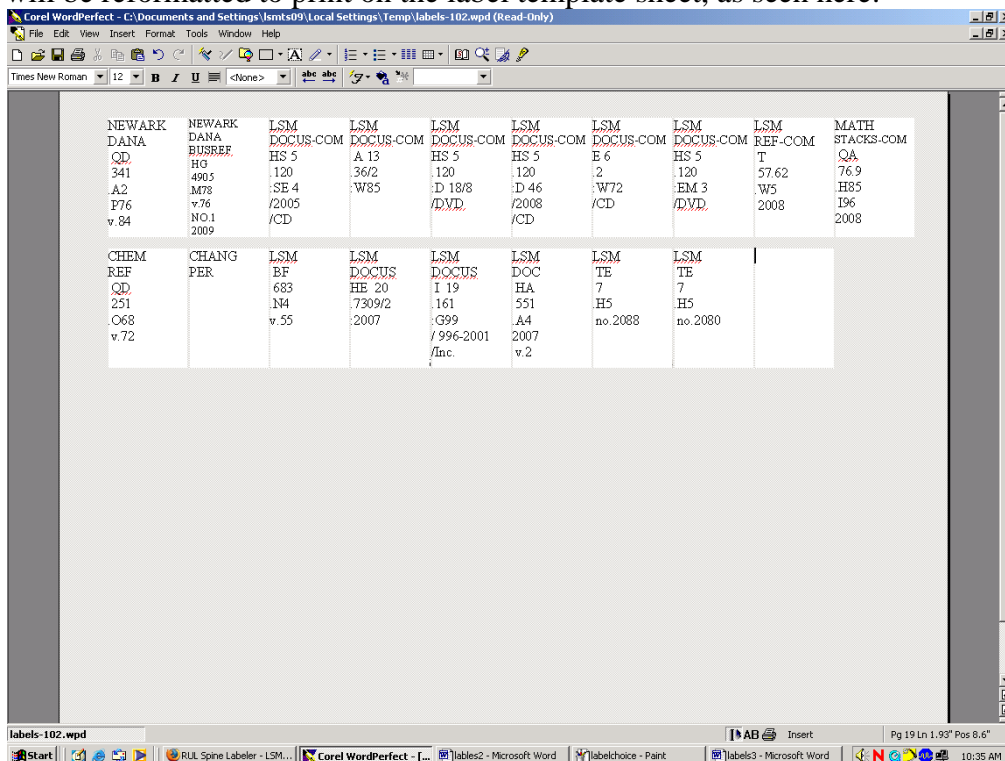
will be reformatted to print on the label template sheet, as seen here:

Corel WordPerfect - C:\Documents and Settings\lsmts09\Local Settings\Temp\labels-102.wpd (Read-Only)

File Edit View Insert Format Tools Window Help

Times New Roman 12 B I U <None>

| NEWARK DANA QD 341 .A2 P76 v.84 | NEWARK DANA BUSREF HG 4905 M78 v.76 NO.1 2009 | LSM DOCUS-COM HS 5 .120 :SE 4 /2005 /CD | LSM DOCUS-COM A 13 .36/2 :W85 | LSM DOCUS-COM HS 5 .120 :D 18/8 /DVD | LSM DOCUS-COM HS 5 .120 :D 46 /2008 /CD | LSM DOCUS-COM E 6 .2 :W72 /CD | LSM DOCUS-COM HS 5 .120 :EM 3 /DVD | LSM REF-COM T 57.62 .W5 2008 | MATH STACKS-COM QA 76.9 .H85 I96 2008 |
|---|---|---|---|---|---|---|---|---|---|
| CHEM REF QD 251 .O68 v.72 | CHANG PER | LSM BF 683 .N4 v.55 | LSM DOCUS HE 20 .7309/2 :2007 | LSM DOCUS I 19 .161 :G99 / 996-2001 /Inc. | LSM DOC HA 551 .A4 2007 v.2 | LSM TE 7 .H5 no.2088 | LSM TE 7 .H5 no.2080 | | |

labels-102.wpd
AB Insert
Pg 19 Ln 1.93" Pos 8.6"

Start | RUL Spine Labeler - LSM... | Corel WordPerfect - [... | lables2 - Microsoft Word | labelchoice - Paint | labels3 - Microsoft Word | 10:35 AM